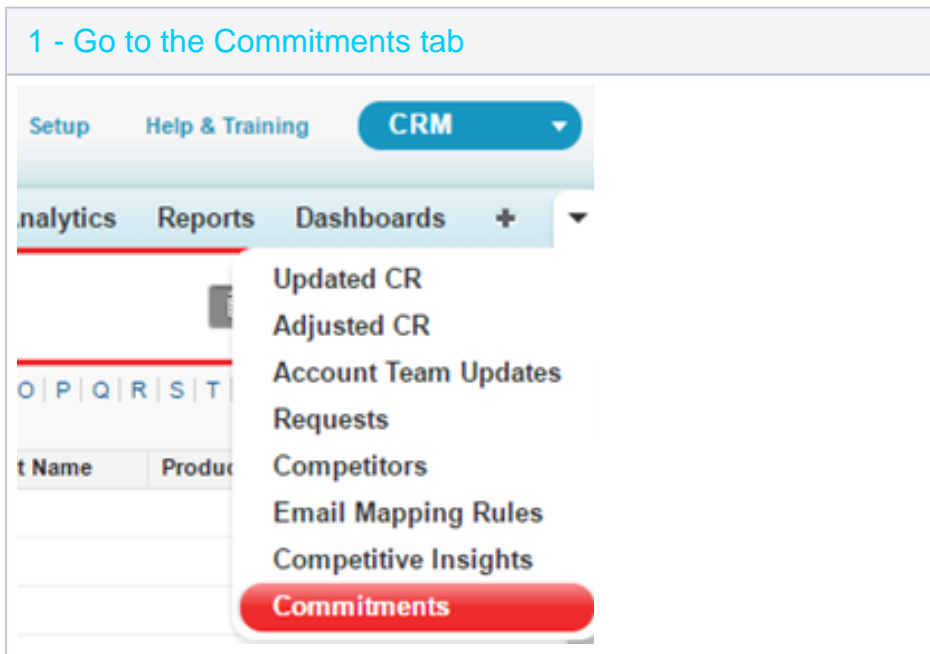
1 - Go to the Commitments tab

Setup Help & Training CRM

nalytics Reports Dashboards +

O | P | Q | R | S | T |

t Name Produc

Updated CR
Adjusted CR
Account Team Updates
Requests
Competitors
Email Mapping Rules
Competitive Insights
Commitments